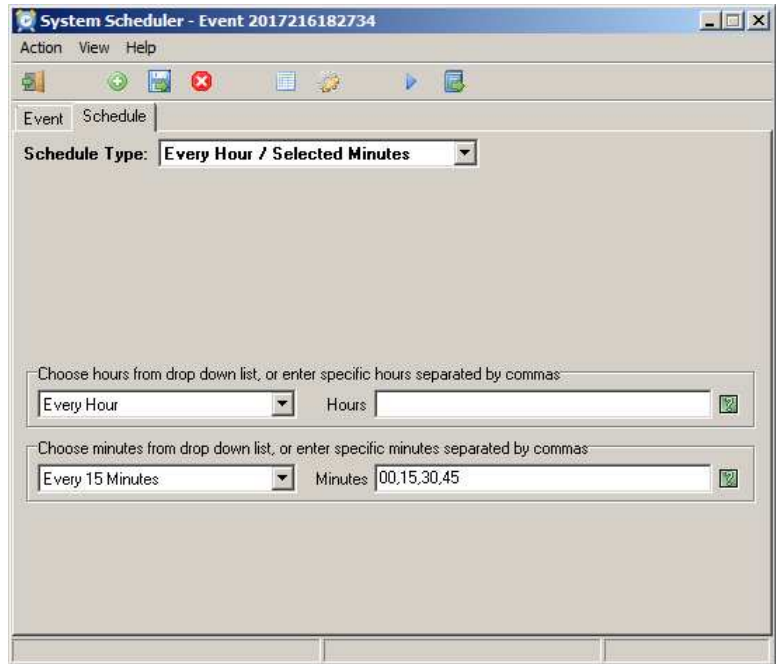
System Scheduler - Event 2017216182734

Action View Help

Event Schedule

Schedule Type: Every Hour / Selected Minutes

Choose hours from drop down list, or enter specific hours separated by commas

Every Hour

Hours

Choose minutes from drop down list, or enter specific minutes separated by commas

Every 15 Minutes

Minutes 00,15,30,45